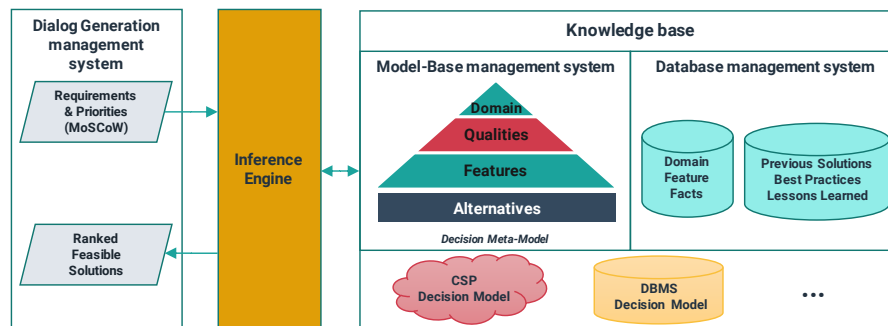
Dialog Generation management system

Requirements & Priorities (MoSCoW)

Ranked Feasible Solutions

Inference Engine

Knowledge base

Model-Base management system

Domain

Qualities

Features

Alternatives

Decision Meta-Model

Database management system

Domain Feature Facts

Previous Solutions Best Practices Lessons Learned

CSP Decision Model

DBMS Decision Model

...